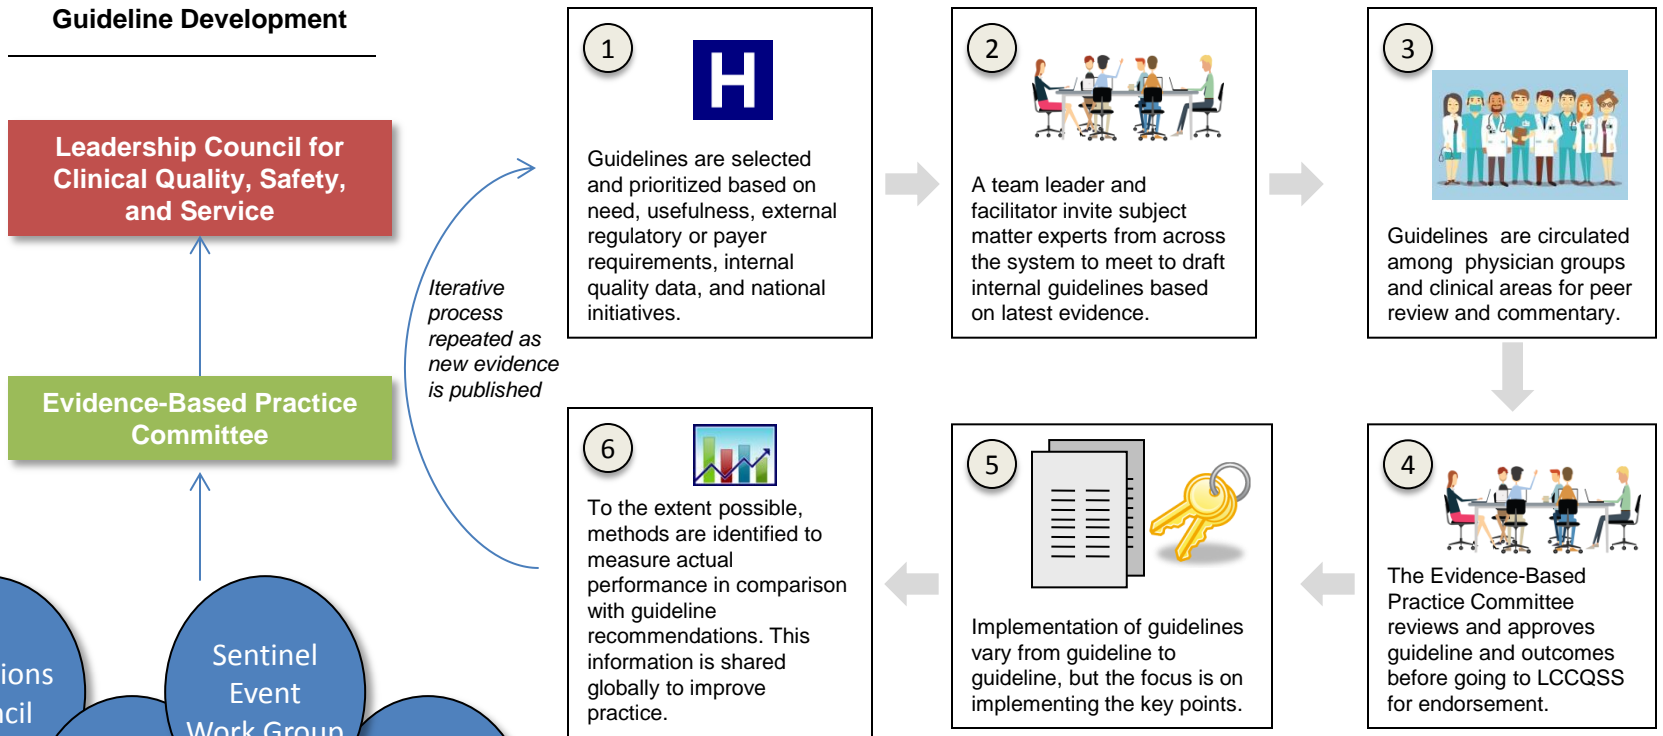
Guideline Development

Leadership Council for Clinical Quality, Safety, and Service

Evidence-Based Practice Committee

ions
ncil

Sentinel Event Work Group

Iterative process repeated as new evidence is published

1

H

Guidelines are selected and prioritized based on need, usefulness, external regulatory or payer requirements, internal quality data, and national initiatives.

2

A team leader and facilitator invite subject matter experts from across the system to meet to draft internal guidelines based on latest evidence.

3

Guidelines are circulated among physician groups and clinical areas for peer review and commentary.

4

The Evidence-Based Practice Committee reviews and approves guideline and outcomes before going to LCCQSS for endorsement.

5

Implementation of guidelines vary from guideline to guideline, but the focus is on implementing the key points.

6

To the extent possible, methods are identified to measure actual performance in comparison with guideline recommendations. This information is shared globally to improve practice.